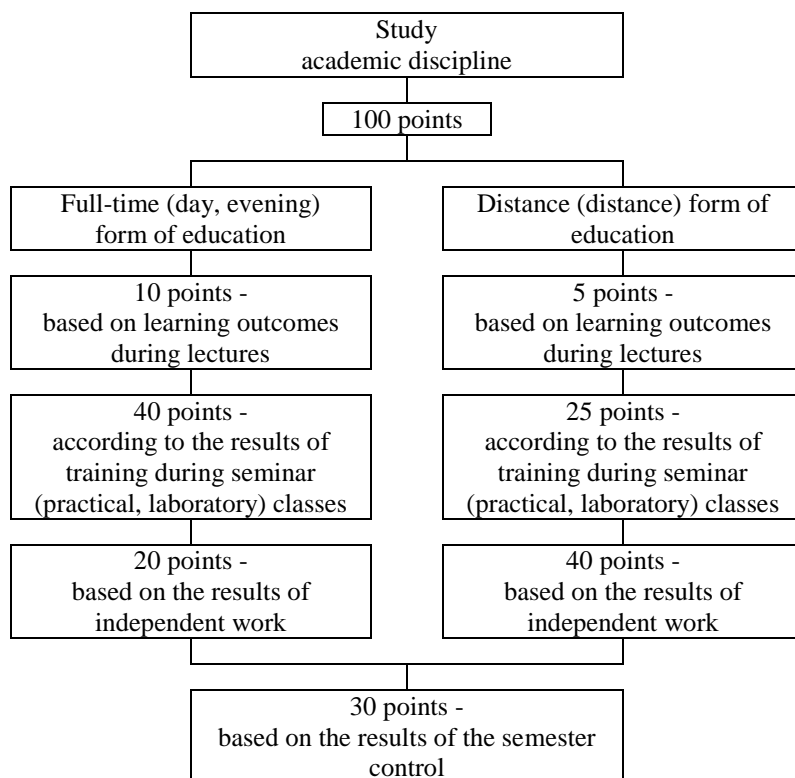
Study
academic discipline

100 points

Full-time (day, evening) form of education

10 points - based on learning outcomes during lectures

40 points - according to the results of training during seminar (practical, laboratory) classes

20 points - based on the results of independent work

Distance (distance) form of education

5 points - based on learning outcomes during lectures

25 points - according to the results of training during seminar (practical, laboratory) classes

40 points - based on the results of independent work

30 points - based on the results of the semester control